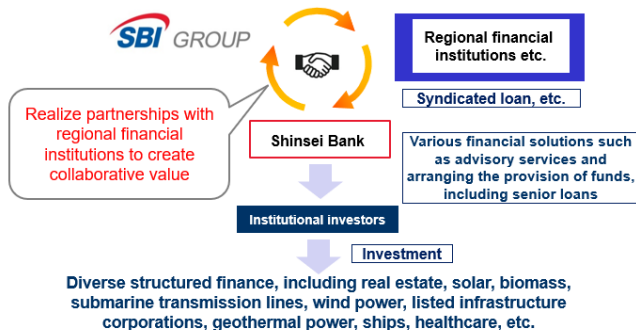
SBI GROUP

Regional financial institutions etc.

Realize partnerships with regional financial institutions to create collaborative value

Syndicated loan, etc.

Shinsei Bank

Various financial solutions such as advisory services and arranging the provision of funds, including senior loans

Institutional investors

Investment

Diverse structured finance, including real estate, solar, biomass, submarine transmission lines, wind power, listed infrastructure corporations, geothermal power, ships, healthcare, etc.